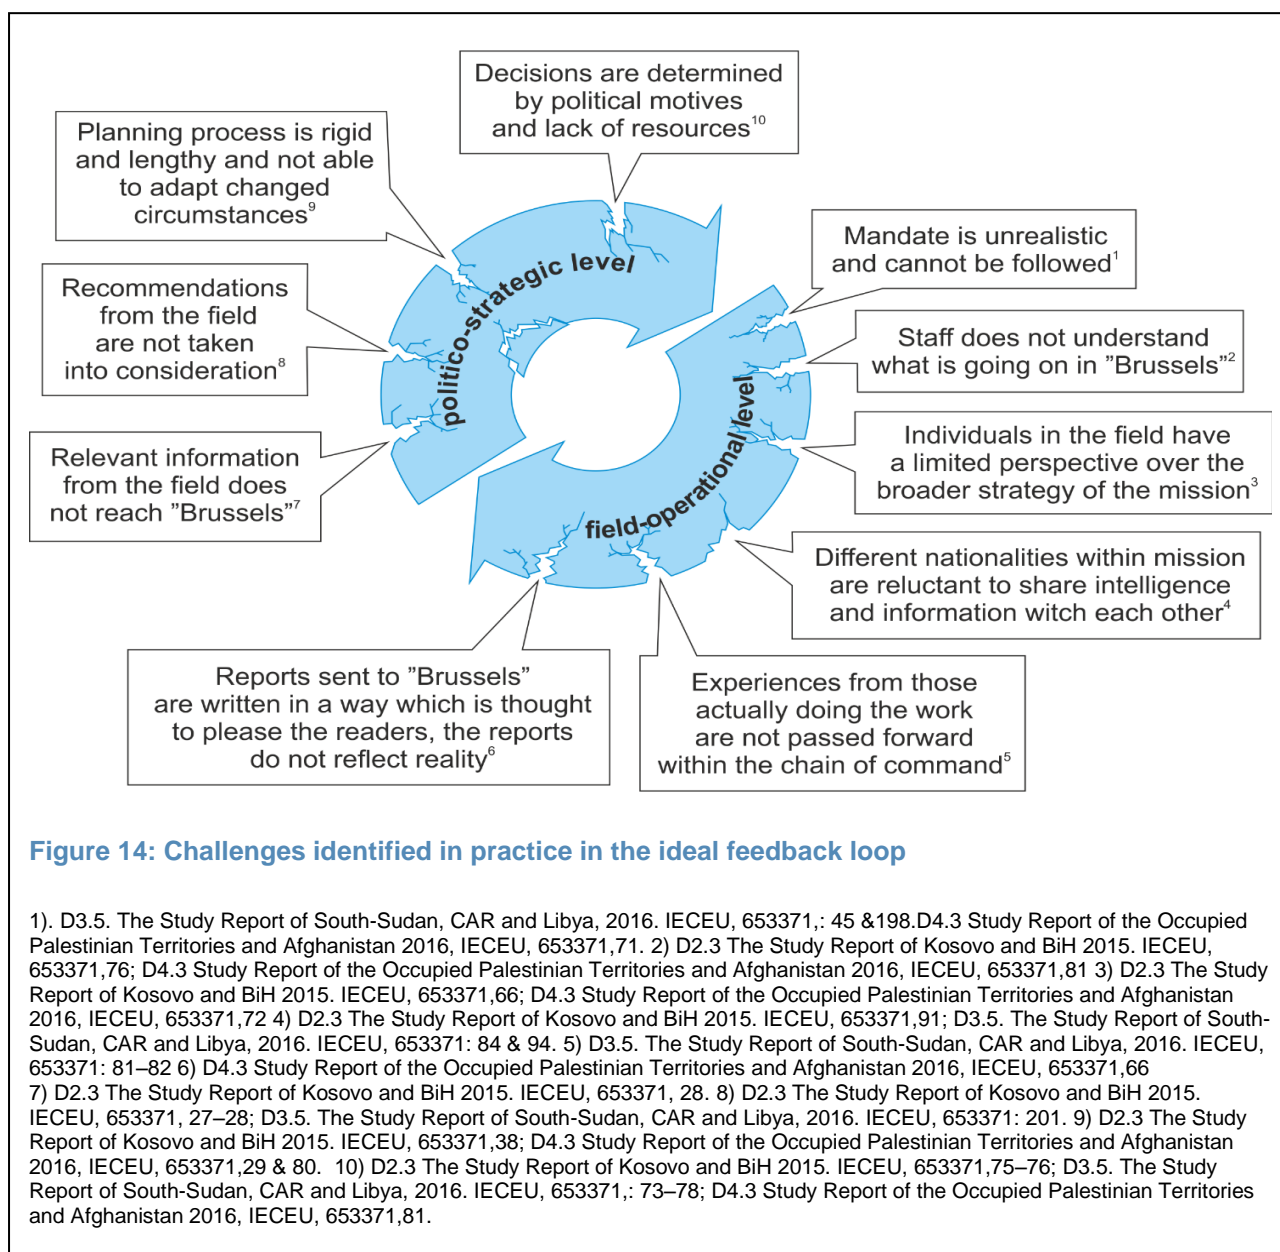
Decisions are determined by political motives and lack of resources$^{10}$

Planning process is rigid and lengthy and not able to adapt changed circumstances$^{9}$

Recommendations from the field are not taken into consideration$^{8}$

Relevant information from the field does not reach "Brussels"$^{7}$

politico-strategic level

field-operational level

Mandate is unrealistic and cannot be followed$^{1}$

Staff does not understand what is going on in "Brussels"$^{2}$

Individuals in the field have a limited perspective over the broader strategy of the mission$^{3}$

Different nationalities within mission are reluctant to share intelligence and information witch each other$^{4}$

Reports sent to "Brussels" are written in a way which is thought to please the readers, the reports do not reflect reality$^{6}$

Experiences from those actually doing the work are not passed forward within the chain of command$^{5}$

Figure 14: Challenges identified in practice in the ideal feedback loop

1). D3.5. The Study Report of South-Sudan, CAR and Libya, 2016. IECEU, 653371,: 45 &198.D4.3 Study Report of the Occupied Palestinian Territories and Afghanistan 2016, IECEU, 653371,71. 2) D2.3 The Study Report of Kosovo and BiH 2015. IECEU, 653371,76; D4.3 Study Report of the Occupied Palestinian Territories and Afghanistan 2016, IECEU, 653371,81 3) D2.3 The Study Report of Kosovo and BiH 2015. IECEU, 653371,66; D4.3 Study Report of the Occupied Palestinian Territories and Afghanistan 2016, IECEU, 653371,72 4) D2.3 The Study Report of Kosovo and BiH 2015. IECEU, 653371,91; D3.5. The Study Report of South-Sudan, CAR and Libya, 2016. IECEU, 653371: 84 & 94. 5) D3.5. The Study Report of South-Sudan, CAR and Libya, 2016. IECEU, 653371: 81–82 6) D4.3 Study Report of the Occupied Palestinian Territories and Afghanistan 2016, IECEU, 653371,66
7) D2.3 The Study Report of Kosovo and BiH 2015. IECEU, 653371, 28. 8) D2.3 The Study Report of Kosovo and BiH 2015. IECEU, 653371, 27–28; D3.5. The Study Report of South-Sudan, CAR and Libya, 2016. IECEU, 653371: 201. 9) D2.3 The Study Report of Kosovo and BiH 2015. IECEU, 653371,38; D4.3 Study Report of the Occupied Palestinian Territories and Afghanistan 2016, IECEU, 653371,29 & 80. 10) D2.3 The Study Report of Kosovo and BiH 2015. IECEU, 653371,75–76; D3.5. The Study Report of South-Sudan, CAR and Libya, 2016. IECEU, 653371,: 73–78; D4.3 Study Report of the Occupied Palestinian Territories and Afghanistan 2016, IECEU, 653371,81.